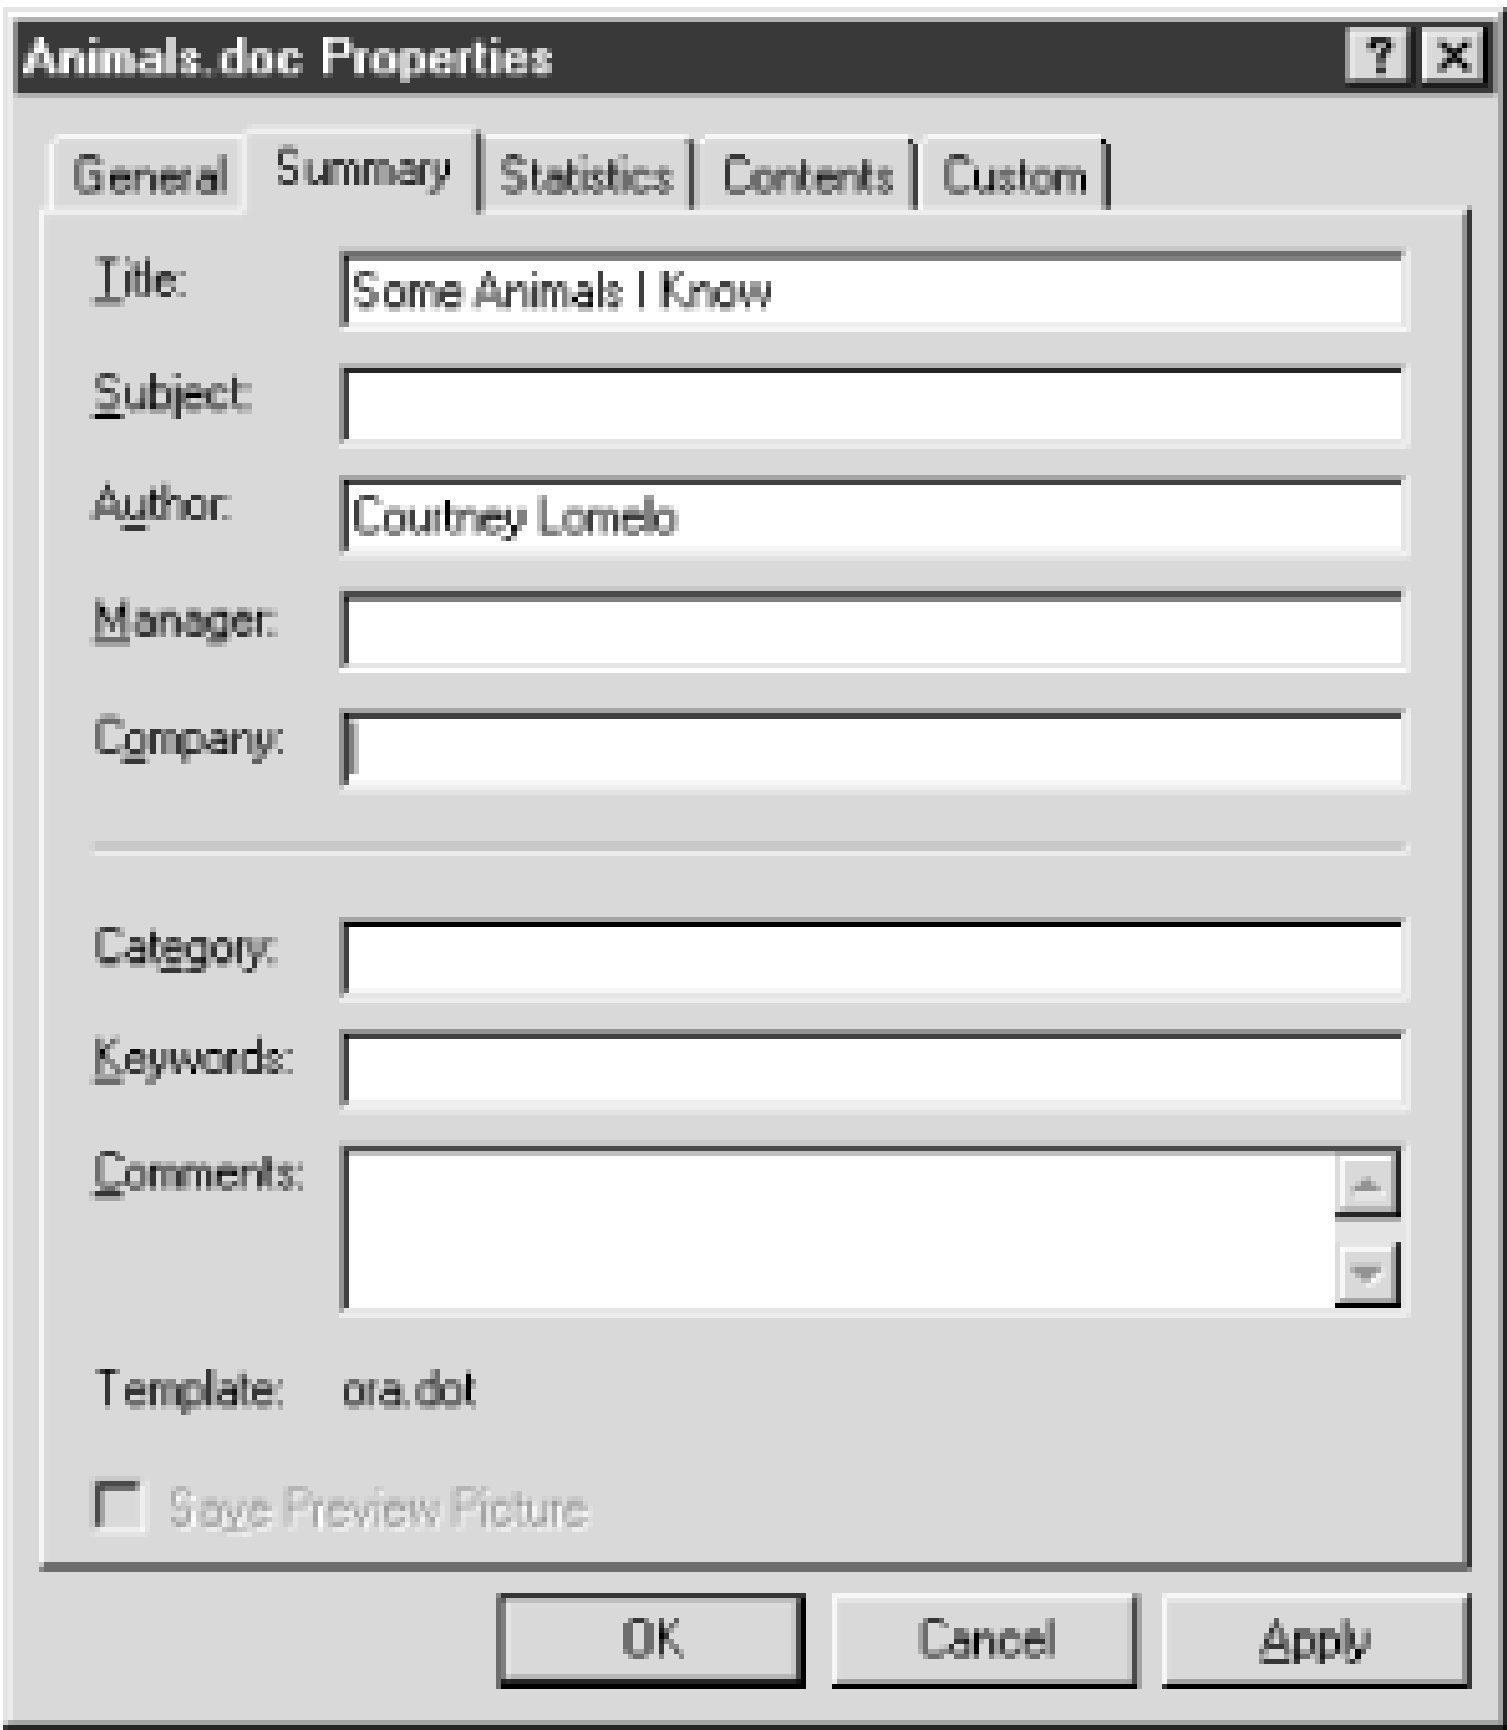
Animals.doc Properties

?
X

General
Summary
Statistics
Contents
Custom

Title: Some Animals I Know

Subject:

Author: Courtney Lomelo

Manager:

Company:

Category:

Keywords:

Comments:

Template: ora.dot

Save Preview Picture

OK
Cancel
Apply